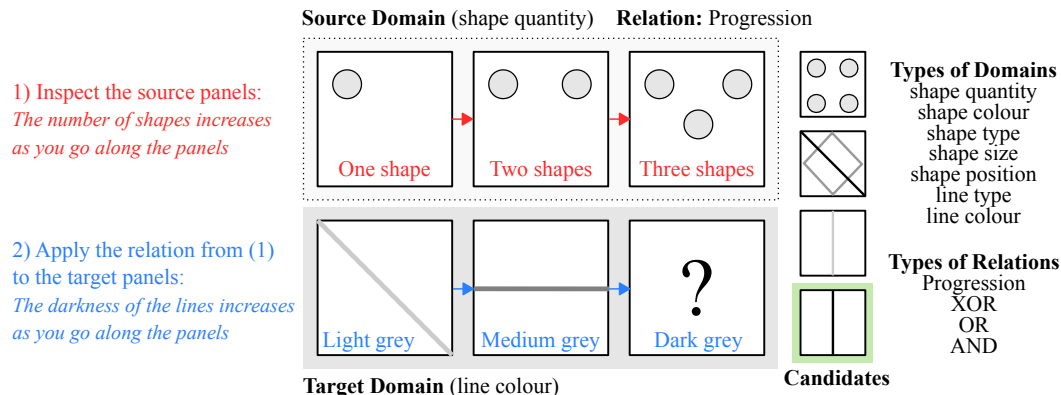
**Source Domain** (shape quantity) **Relation:** Progression

1) Inspect the source panels:
*The number of shapes increases as you go along the panels*

One shape

Two shapes

Three shapes

2) Apply the relation from (1) to the target panels:
*The darkness of the lines increases as you go along the panels*

Light grey

Medium grey

Dark grey

?

**Target Domain** (line colour)

**Candidates**

**Types of Domains**
shape quantity
shape colour
shape type
shape size
shape position
line type
line colour

**Types of Relations**
Progression
XOR
OR
AND